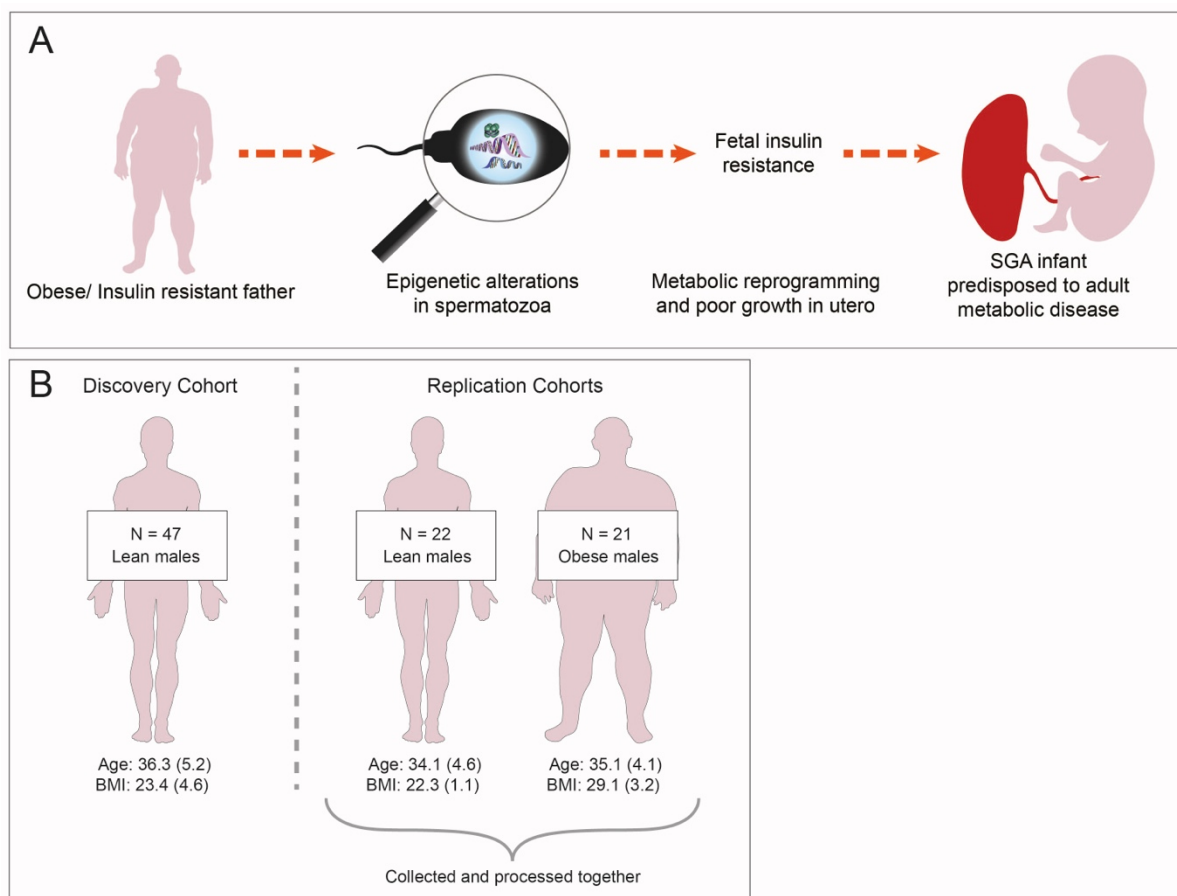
A

Obese/ Insulin resistant father

Epigenetic alterations in spermatozoa

Fetal insulin resistance

Metabolic reprogramming and poor growth in utero

SGA infant predisposed to adult metabolic disease

B

Discovery Cohort

N = 47
Lean males

Age: 36.3 (5.2)
BMI: 23.4 (4.6)

Replication Cohorts

N = 22
Lean males

Age: 34.1 (4.6)
BMI: 22.3 (1.1)

N = 21
Obese males

Age: 35.1 (4.1)
BMI: 29.1 (3.2)

Collected and processed together